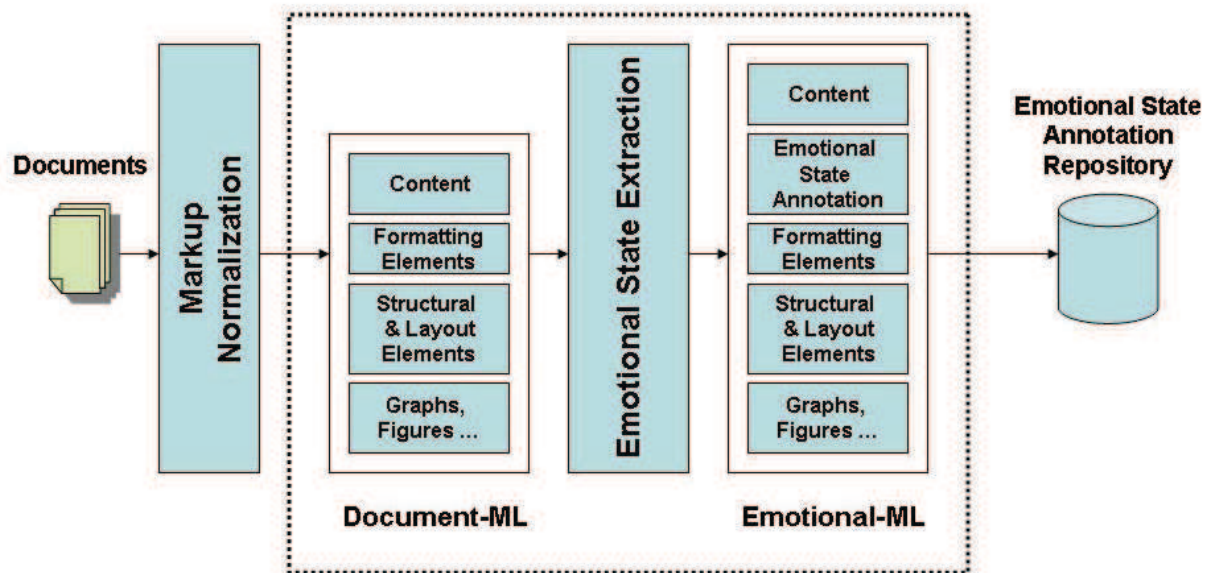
Documents

Markup Normalization

Content

Formatting Elements

Structural & Layout Elements

Graphs, Figures ...

Document-ML

Emotional State Extraction

Content

Emotional State Annotation

Formatting Elements

Structural & Layout Elements

Graphs, Figures ...

Emotional-ML

Emotional State Annotation Repository